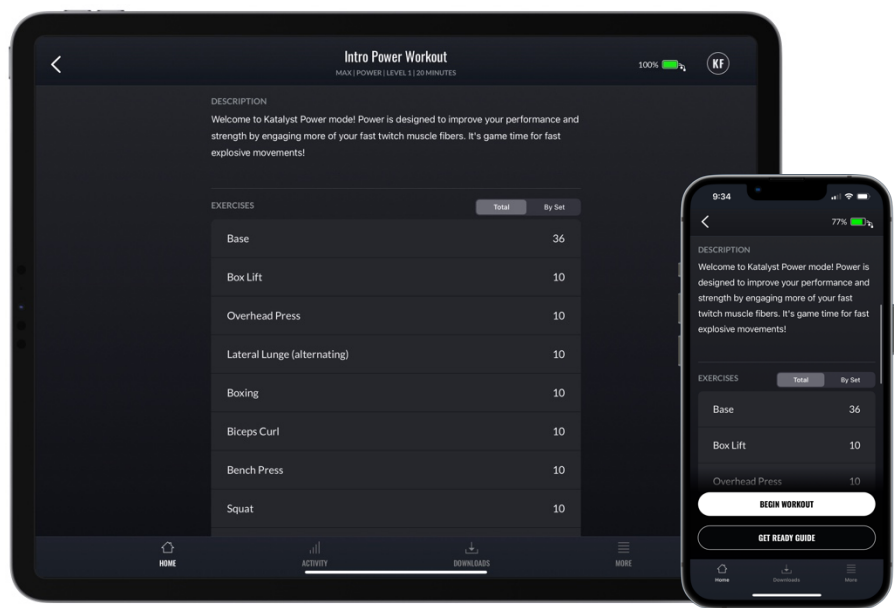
Intro Power Workout
MAX | POWER | LEVEL 1 | 20 MINUTES

100%

KF

DESCRIPTION
Welcome to Katalyst Power mode! Power is designed to improve your performance and strength by engaging more of your fast twitch muscle fibers. It's game time for fast explosive movements!

EXERCISES

Total By Set

| | |
|---|---|
| Base | 36 |
| Box Lift | 10 |
| Overhead Press | 10 |
| Lateral Lunge (alternating) | 10 |
| Boxing | 10 |
| Biceps Curl | 10 |
| Bench Press | 10 |
| Squat | 10 |

HOME ACTIVITY DOWNLOADS MORE

9:34

77%

DESCRIPTION
Welcome to Katalyst Power mode! Power is designed to improve your performance and strength by engaging more of your fast twitch muscle fibers. It's game time for fast explosive movements!

EXERCISES

Total By Set

| | |
|---|---|
| Base | 36 |
| Box Lift | 10 |
| Overhead Press | 10 |

BEGIN WORKOUT

GET READY GUIDE

Home Downloads More